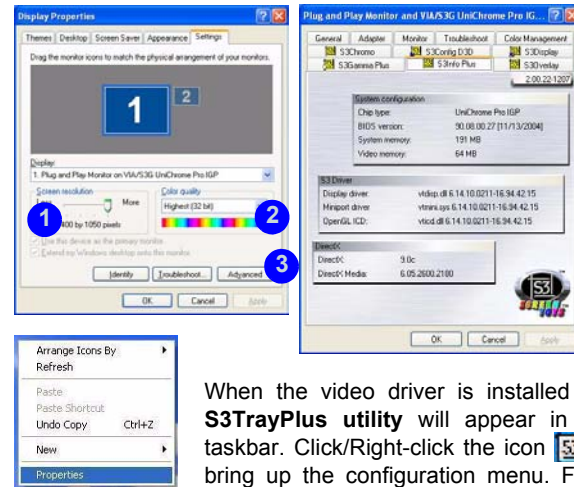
Display Properties

Themes | Desktop | Screen Saver | Appearance | Settings

Drag the monitor icons to match the physical arrangement of your monitors.

1 2

Display:
1. Plug and Play Monitor on VIA/S3G UniChrome Pro IGP

Screen resolution
Less More
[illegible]400 by 1050 pixels

Color quality
Highest (32 bit)

Use this device as the primary monitor.
Extend my Windows desktop onto this monitor.

Identify | Troubleshoot... | Advanced

OK | Cancel | Apply

1
2
3

Plug and Play Monitor and VIA/S3G UniChrome Pro IG...

General | Adapter | Monitor | Troubleshoot | Color Management
S3Chromo | S3Config D3D | S3Display
S3Gamma Plus | S3Info Plus | S3Overlay
2.00.22-1207

System configuration
Chip type: UniChrome Pro IGP
BIOS version: 90.08.00.27 [11/13/2004]
System memory: 191 MB
Video memory: 64 MB

S3 Driver
Display driver: vtdisp.dll 6.14.10.0211-16.94.42.15
Miniport driver: vtmini.sys 6.14.10.0211-16.94.42.15
OpenGL ICD: vticd.dll 6.14.10.0211-16.94.42.15

DirectX
DirectX: 9.0c
DirectX Media: 6.05.2600.2180

OK | Cancel | Apply

Arrange Icons By
Refresh
Paste
Paste Shortcut
Undo Copy Ctrl+Z
New
Properties

When the video driver is installed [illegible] **S3TrayPlus utility** will appear in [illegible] taskbar. Click/Right-click the icon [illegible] bring up the configuration menu. F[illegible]